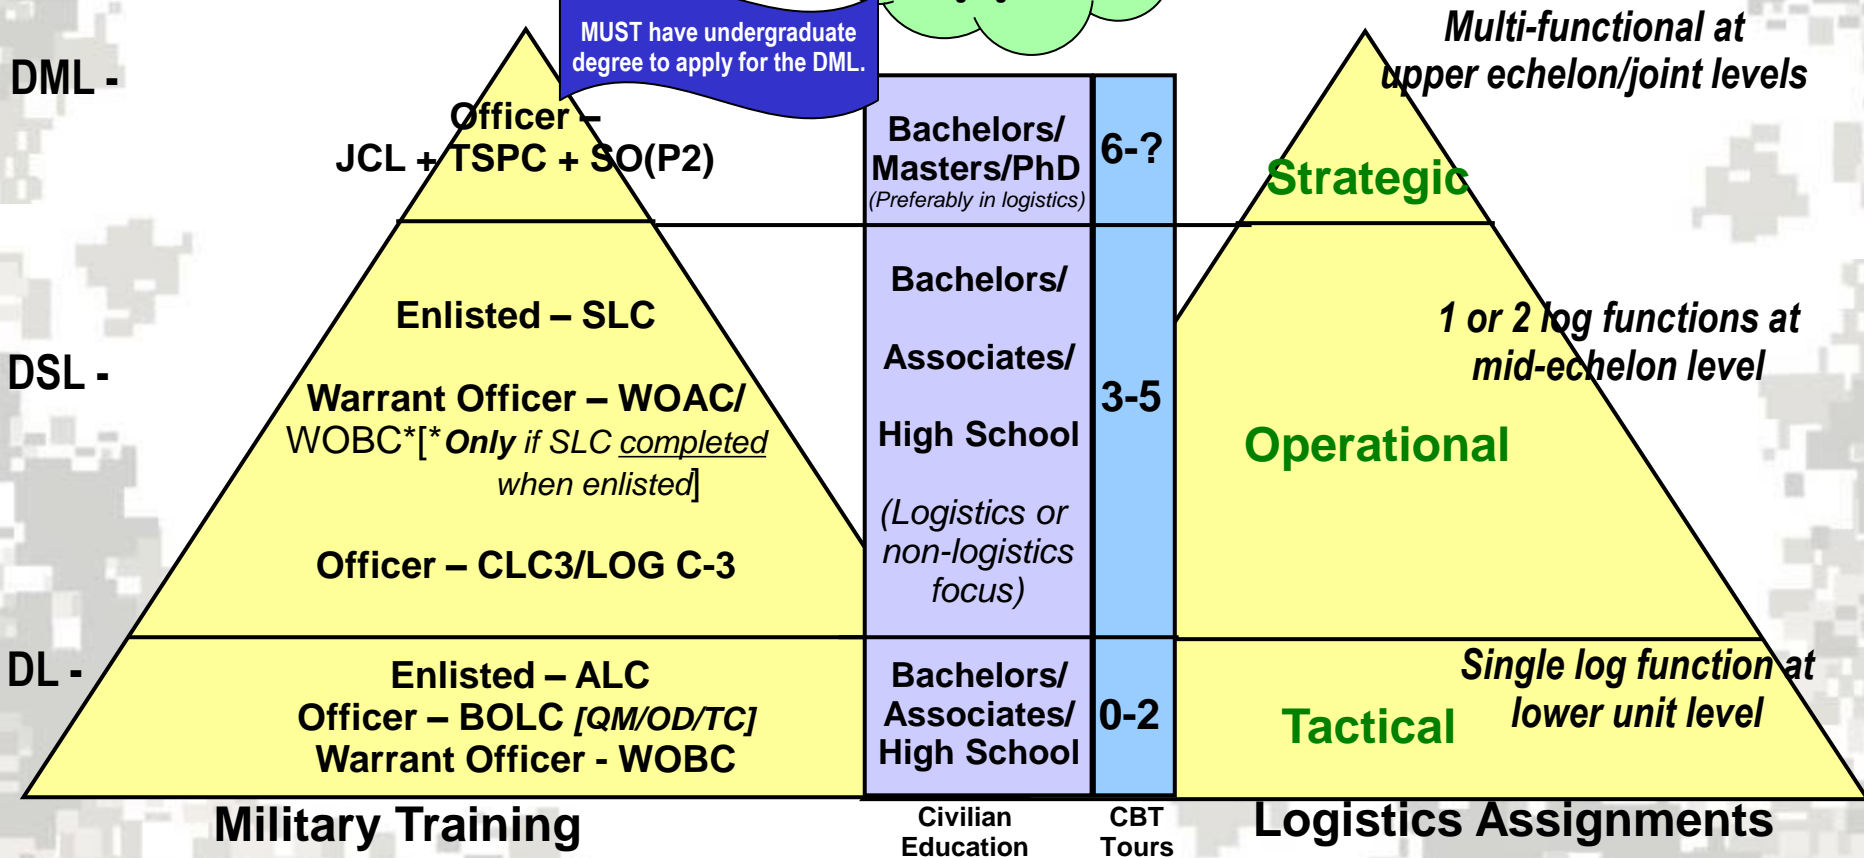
DML -

MUST have undergraduate degree to apply for the DML.

Officer –
JCL + TSPC + SO(P2)

Bachelors/ Masters/PhD
(Preferably in logistics)

6-?

Multi-functional at upper echelon/joint levels

Strategic

DSL -

Enlisted – SLC

Warrant Officer – WOAC/ WOBC*[*Only if SLC completed when enlisted]

Officer – CLC3/LOG C-3

Bachelors/

Associates/

High School

(Logistics or non-logistics focus)

3-5

1 or 2 log functions at mid-echelon level

Operational

DL -

Enlisted – ALC
Officer – BOLC [QM/OD/TC]
Warrant Officer - WOBC

Bachelors/ Associates/ High School

0-2

Single log function at lower unit level

Tactical

Military Training

Civilian Education

CBT Tours

Logistics Assignments